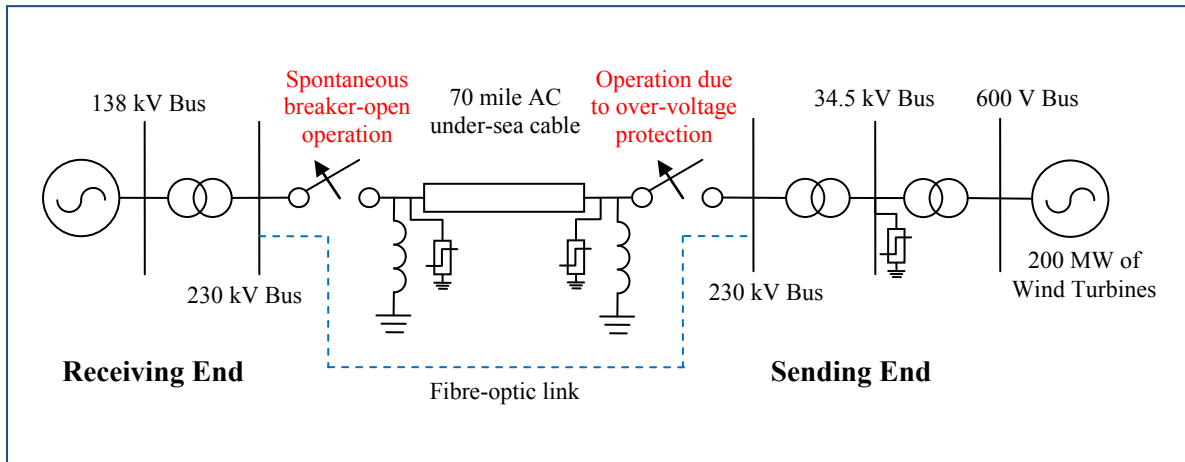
138 kV Bus

Spontaneous breaker-open operation

70 mile AC under-sea cable

Operation due to over-voltage protection

34.5 kV Bus

600 V Bus

230 kV Bus

230 kV Bus

200 MW of Wind Turbines

Receiving End

Sending End

Fibre-optic link